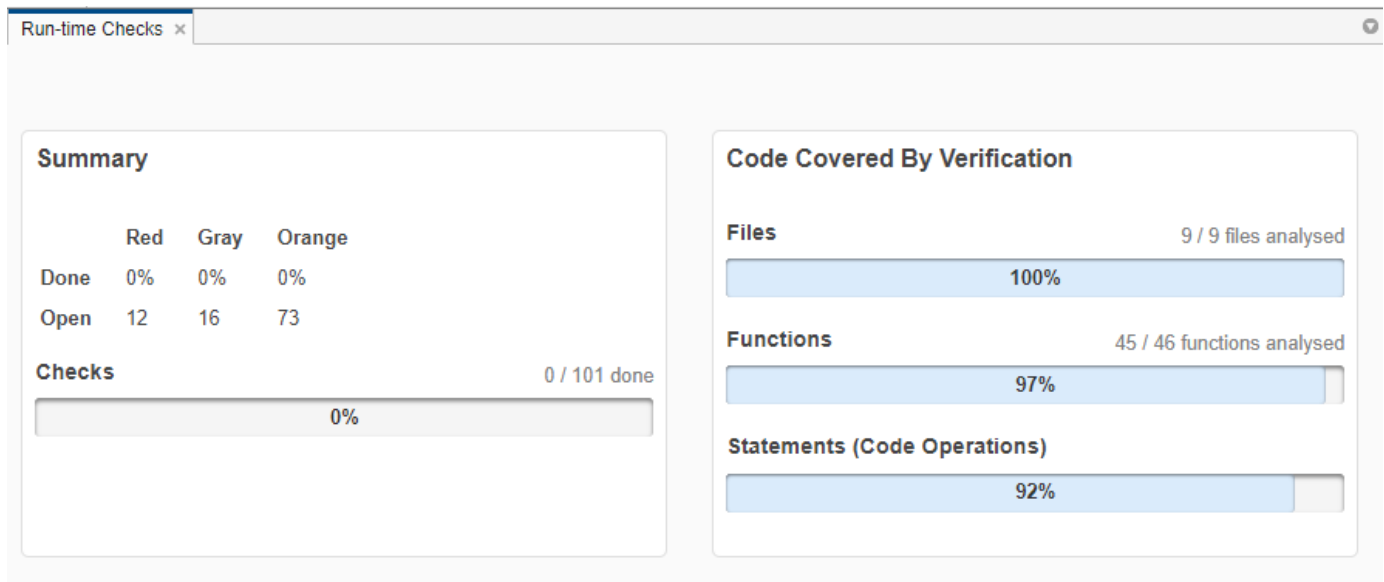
Run-time Checks ×

Summary

| | Red | Gray | Orange |
|---|---|---|---|
| Done | 0% | 0% | 0% |
| Open | 12 | 16 | 73 |

Checks
0 / 101 done
0%

Code Covered By Verification

Files
9 / 9 files analysed
100%

Functions
45 / 46 functions analysed
97%

Statements (Code Operations)
92%